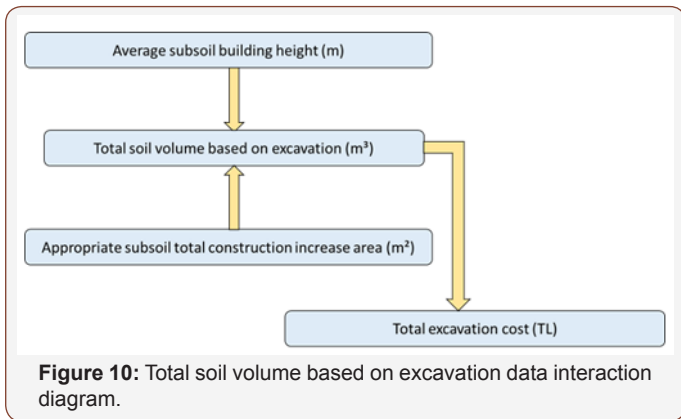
Average subsoil building height (m)

Total soil volume based on excavation ($m^3$)

Appropriate subsoil total construction increase area ($m^2$)

Total excavation cost (TL)

**Figure 10:** Total soil volume based on excavation data interaction diagram.